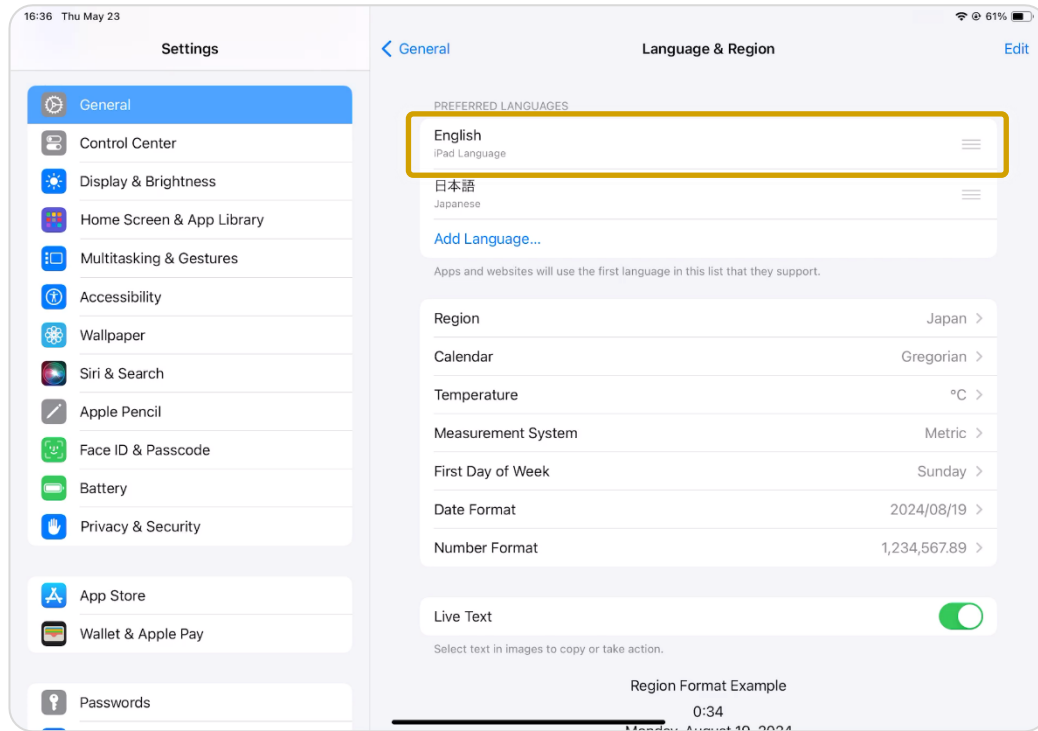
16:36 Thu May 23

61%

Settings

General
Control Center
Display & Brightness
Home Screen & App Library
Multitasking & Gestures
Accessibility
Wallpaper
Siri & Search
Apple Pencil
Face ID & Passcode
Battery
Privacy & Security

App Store
Wallet & Apple Pay

Passwords

General

Language & Region

Edit

PREFERRED LANGUAGES

English
iPad Language

日本語
Japanese

Add Language...

Apps and websites will use the first language in this list that they support.

Region Japan
Calendar Gregorian
Temperature °C
Measurement System Metric
First Day of Week Sunday
Date Format 2024/08/19
Number Format 1,234,567.89

Live Text

Select text in images to copy or take action.

Region Format Example

0:34

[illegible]